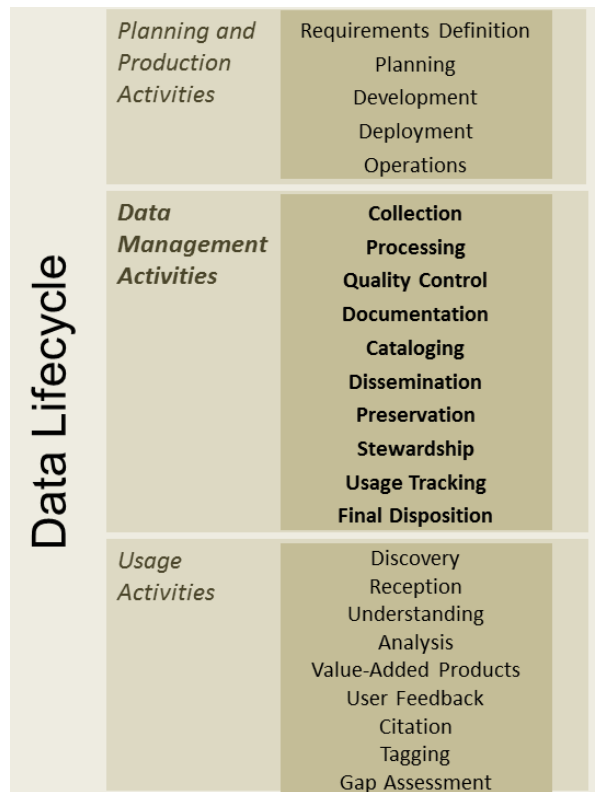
Data Lifecycle

| | |
|---|---|
| *Planning and Production Activities* | Requirements Definition<br>Planning<br>Development<br>Deployment<br>Operations |
| ***Data Management Activities*** | **Collection**<br>**Processing**<br>**Quality Control**<br>**Documentation**<br>**Cataloging**<br>**Dissemination**<br>**Preservation**<br>**Stewardship**<br>**Usage Tracking**<br>**Final Disposition** |
| *Usage Activities* | Discovery<br>Reception<br>Understanding<br>Analysis<br>Value-Added Products<br>User Feedback<br>Citation<br>Tagging<br>Gap Assessment |